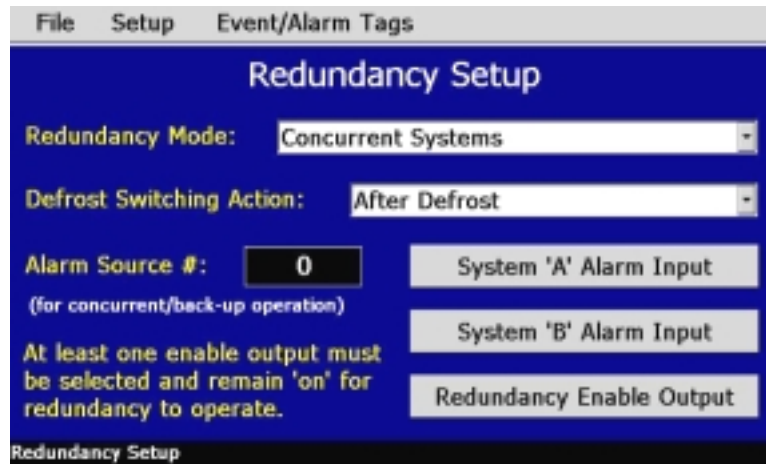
File Setup Event/Alarm Tags

Redundancy Setup

Redundancy Mode: Concurrent Systems

Defrost Switching Action: After Defrost

Alarm Source #: 0

(for concurrent/back-up operation)

System 'A' Alarm Input

System 'B' Alarm Input

At least one enable output must be selected and remain 'on' for redundancy to operate.

Redundancy Enable Output

Redundancy Setup